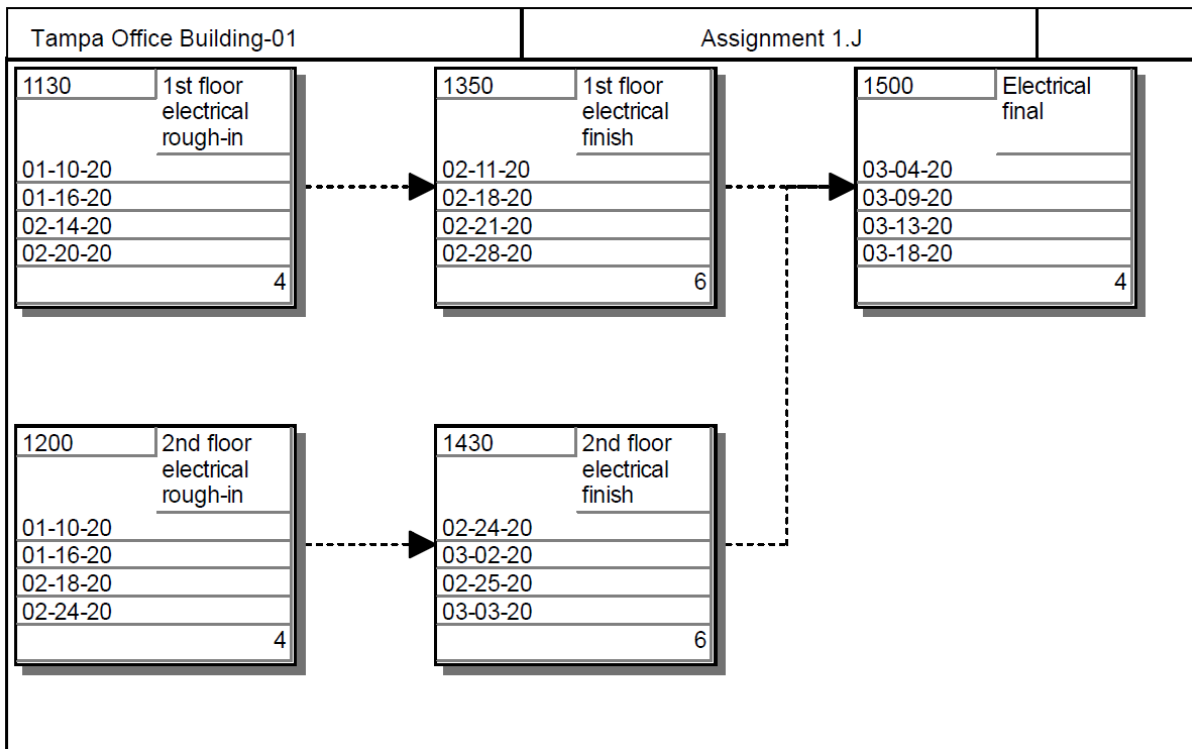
Tampa Office Building-01

Assignment 1.J

1130
1st floor electrical rough-in
01-10-20
01-16-20
02-14-20
02-20-20
4

1350
1st floor electrical finish
02-11-20
02-18-20
02-21-20
02-28-20
6

1500
Electrical final
03-04-20
03-09-20
03-13-20
03-18-20
4

1200
2nd floor electrical rough-in
01-10-20
01-16-20
02-18-20
02-24-20
4

1430
2nd floor electrical finish
02-24-20
03-02-20
02-25-20
03-03-20
6